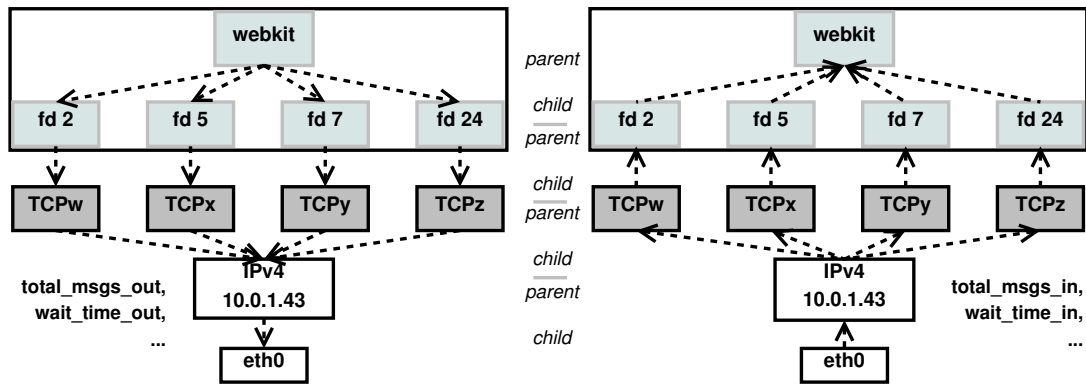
webkit

fd 2
fd 5
fd 7
fd 24

TCPw
TCPx
TCPy
TCPz

IPv4
10.0.1.43

eth0

total_msgs_out,
wait_time_out,
...

parent
child
parent
child
parent
child
parent
child

webkit

fd 2
fd 5
fd 7
fd 24

TCPw
TCPx
TCPy
TCPz

IPv4
10.0.1.43

eth0

total_msgs_in,
wait_time_in,
...